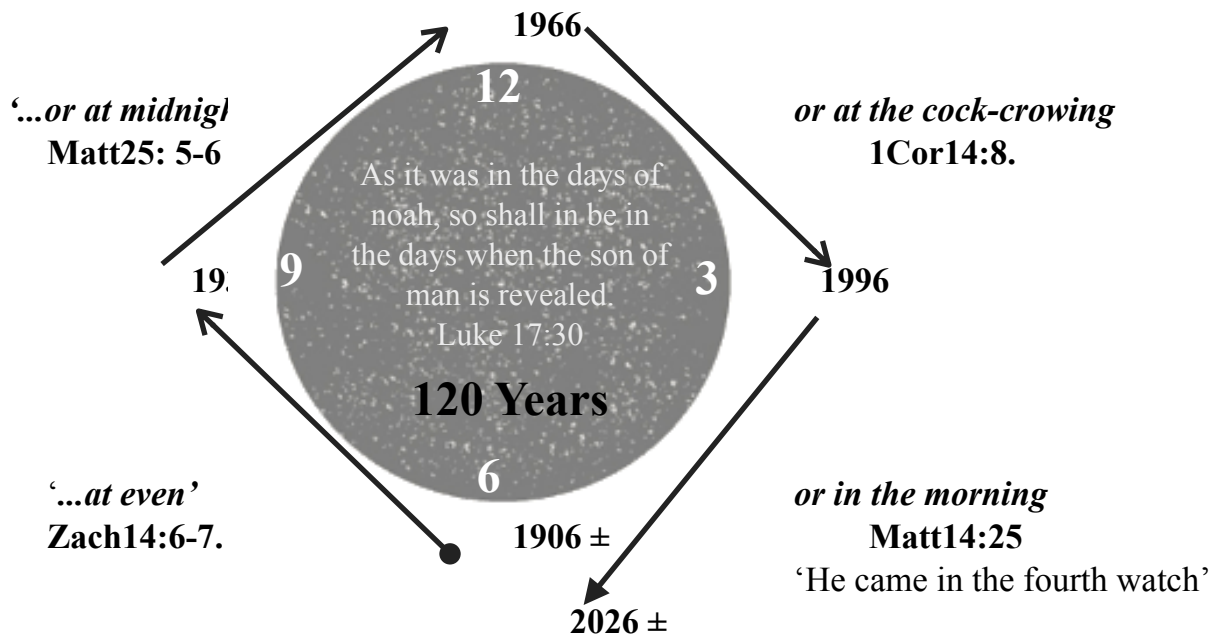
1966

12

'...or at midnigh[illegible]
Matt25: 5-6

or at the cock-crowing
1Cor14:8.

As it was in the days of noah, so shall in be in the days when the son of man is revealed.
Luke 17:30

19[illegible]

9

3

1996

120 Years

6

'...at even'
Zach14:6-7.

1906 ±

or in the morning
Matt14:25
'He came in the fourth watch'

2026 ±